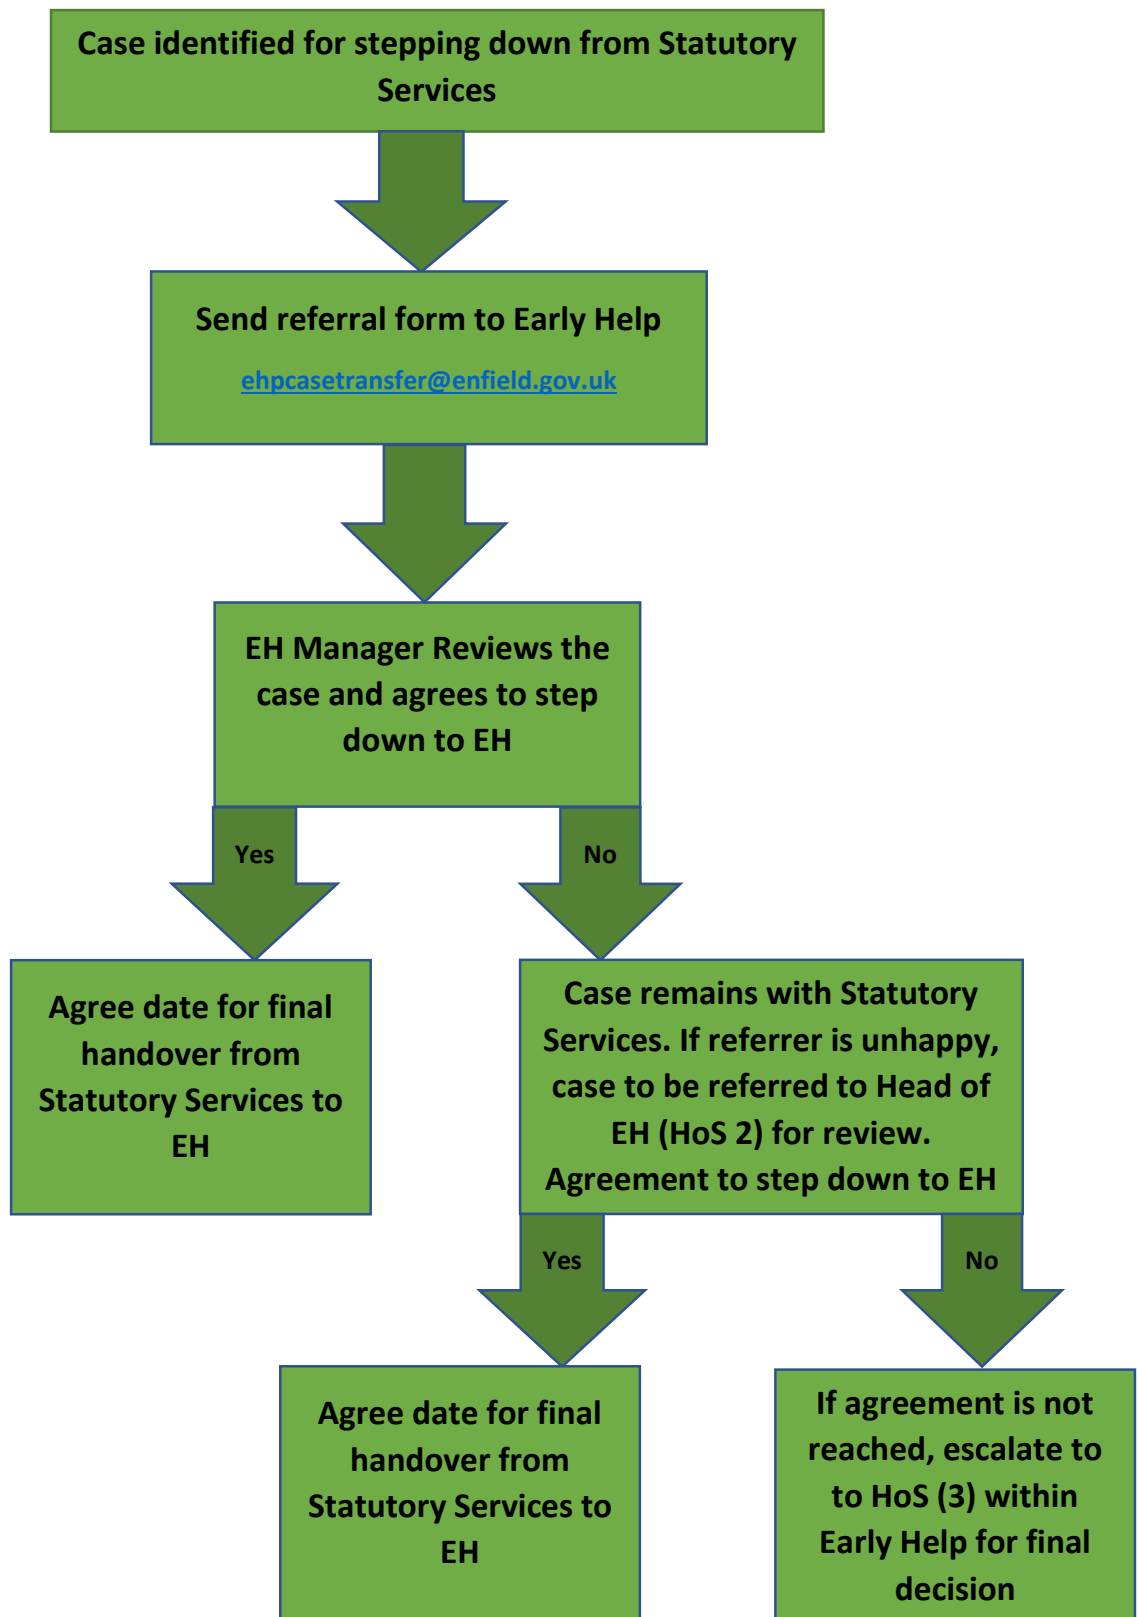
Case identified for stepping down from Statutory Services

Send referral form to Early Help

ehpcasetransfer@enfield.gov.uk

EH Manager Reviews the case and agrees to step down to EH

Yes

No

Agree date for final handover from Statutory Services to EH

Case remains with Statutory Services. If referrer is unhappy, case to be referred to Head of EH (HoS 2) for review. Agreement to step down to EH

Yes

No

Agree date for final handover from Statutory Services to EH

If agreement is not reached, escalate to to HoS (3) within Early Help for final decision